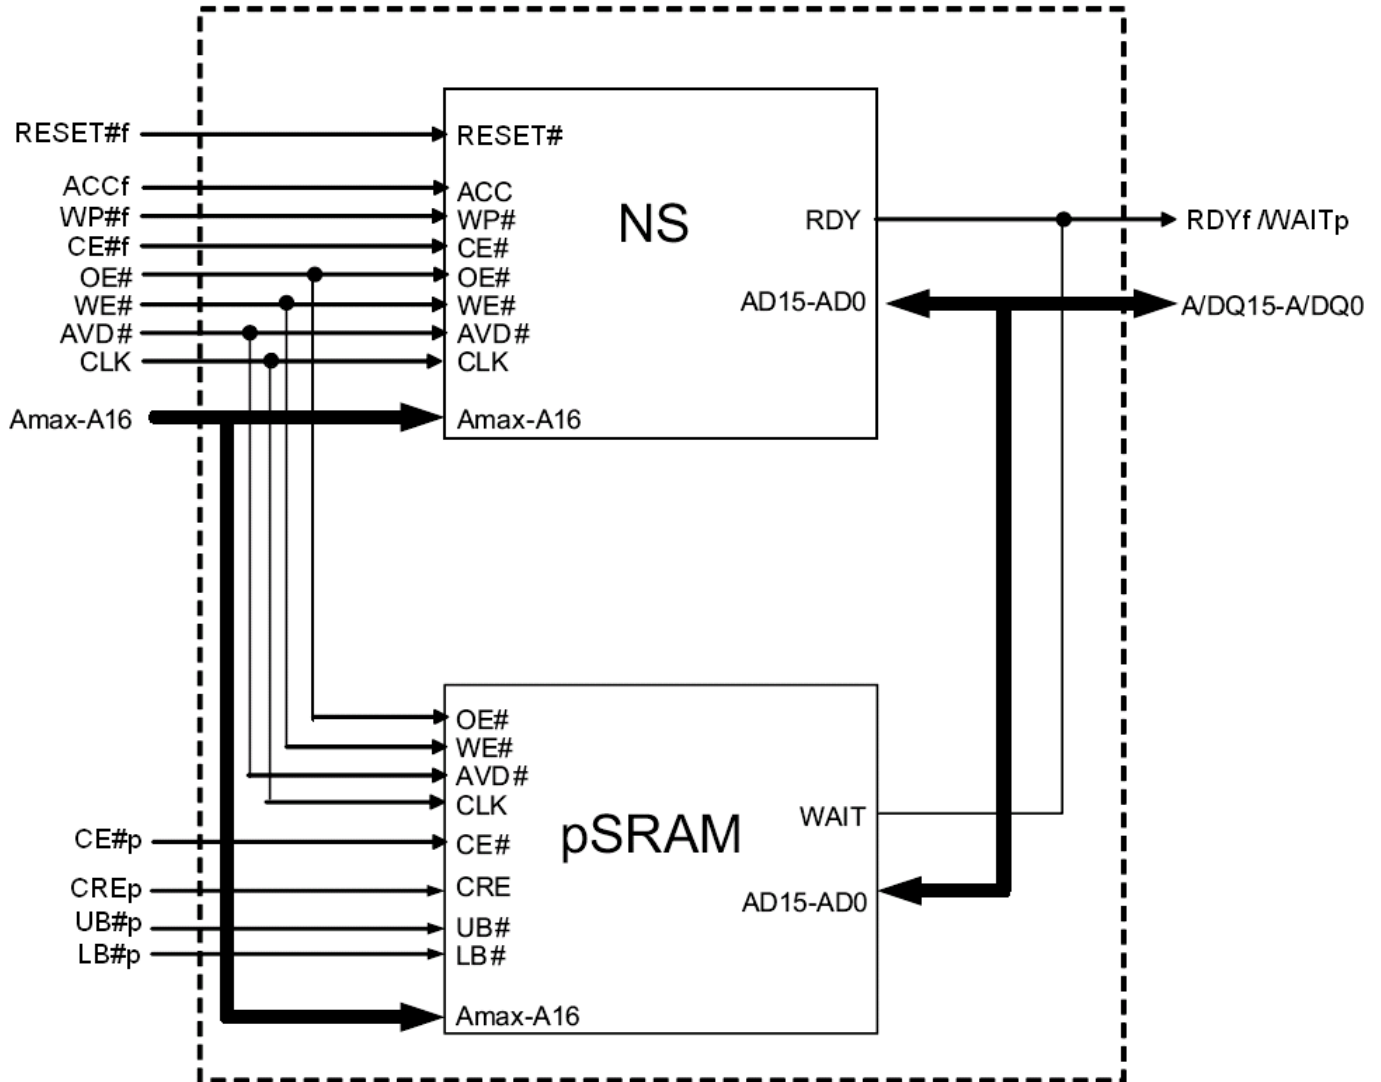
RESET#f
ACCf
WP#f
CE#f
OE#
WE#
AVD#
CLK
Amax-A16

RESET#
ACC
WP#
CE#
OE#
WE#
AVD#
CLK
Amax-A16

NS

RDY
AD15-AD0

RDYf /WAITp
A/DQ15-A/DQ0

OE#
WE#
AVD#
CLK

CE#p
CREp
UB#p
LB#p

CE#
CRE
UB#
LB#
Amax-A16

pSRAM

WAIT
AD15-AD0